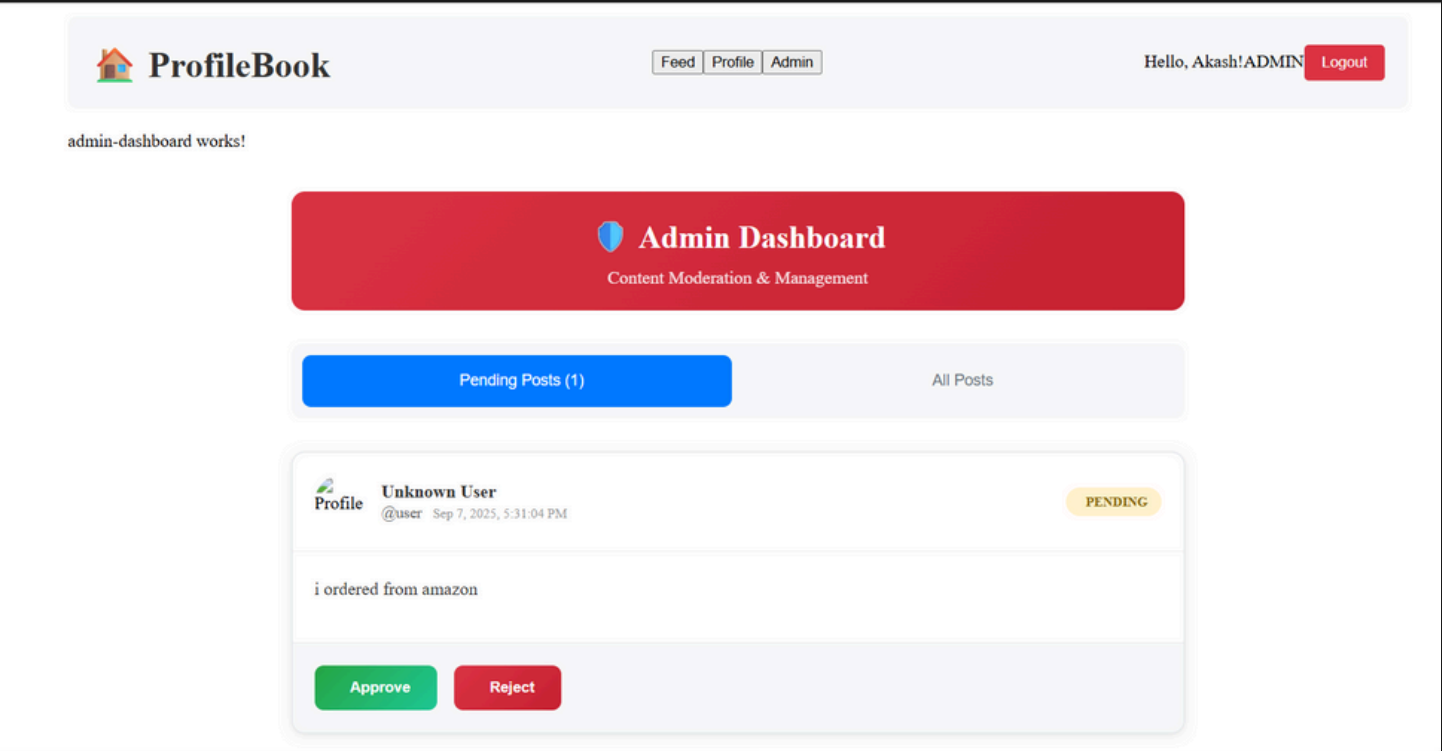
ProfileBook

Feed Profile Admin

Hello, Akash!ADMIN Logout

admin-dashboard works!

Admin Dashboard

Content Moderation & Management

Pending Posts (1)

All Posts

Profile

Unknown User

@user Sep 7, 2025, 5:31:04 PM

PENDING

i ordered from amazon

Approve

Reject